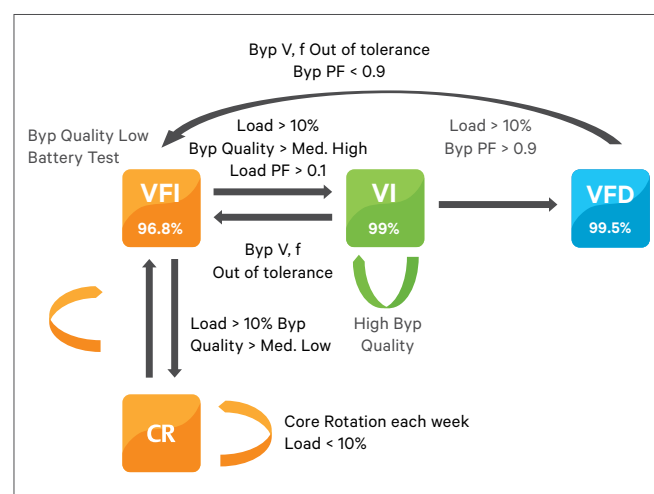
Byp V, f Out of tolerance
Byp PF < 0.9

Byp Quality Low
Battery Test

Load > 10%
Byp Quality > Med. High
Load PF > 0.1

Load > 10%
Byp PF > 0.9

VFI
96.8%

VI
99%

VFD
99.5%

Byp V, f
Out of tolerance

Load > 10% Byp
Quality > Med. Low

High Byp
Quality

CR

Core Rotation each week
Load < 10%